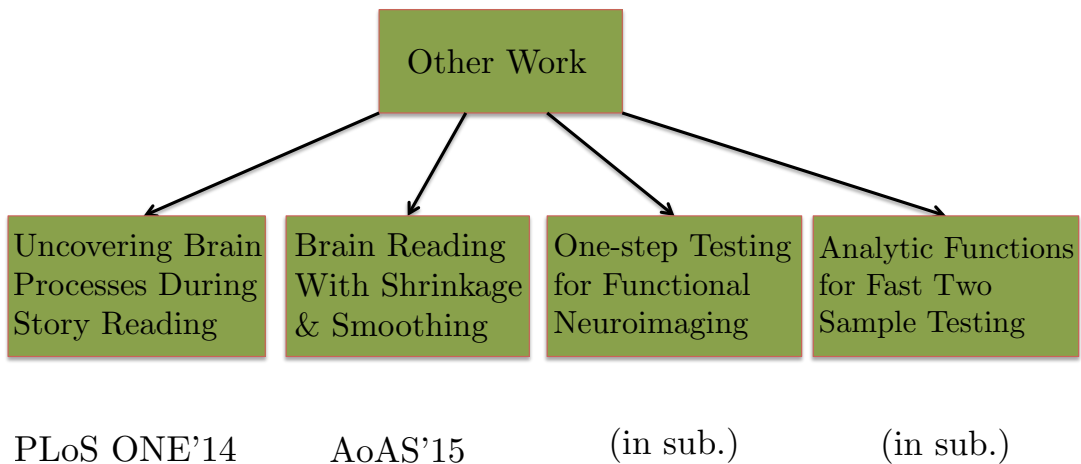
Other Work

Uncovering Brain Processes During Story Reading

Brain Reading With Shrinkage & Smoothing

One-step Testing for Functional Neuroimaging

Analytic Functions for Fast Two Sample Testing

PLoS ONE'14

AoAS'15

(in sub.)

(in sub.)